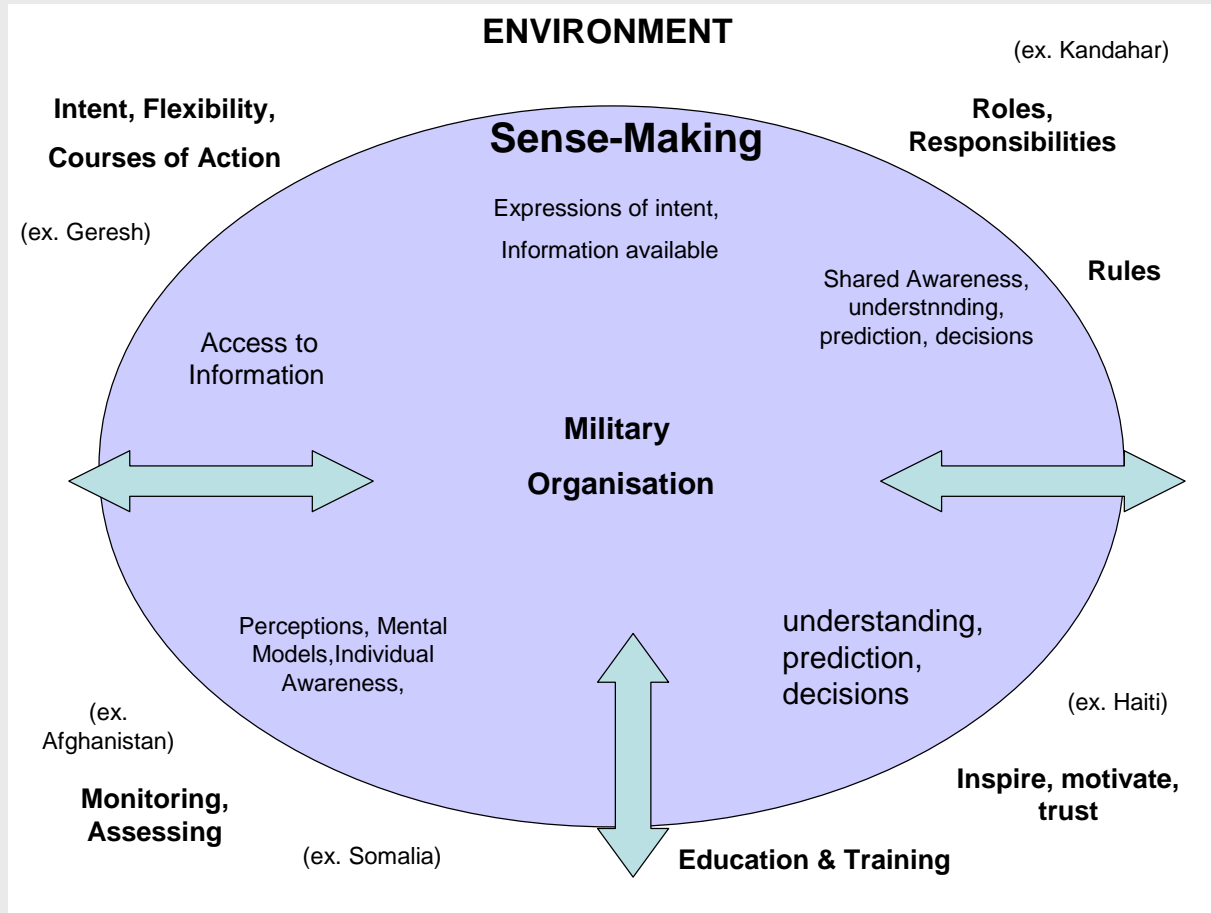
ENVIRONMENT

(ex. Kandahar)

Intent, Flexibility,

Courses of Action

Sense-Making

Roles, Responsibilities

(ex. Geresh)

Expressions of intent,

Information available

Shared Awareness, understnnding, prediction, decisions

Rules

Access to Information

Military

Organisation

Perceptions, Mental Models,Individual Awareness,

understanding, prediction, decisions

(ex. Haiti)

(ex. Afghanistan)

Inspire, motivate, trust

Monitoring, Assessing

(ex. Somalia)

Education & Training